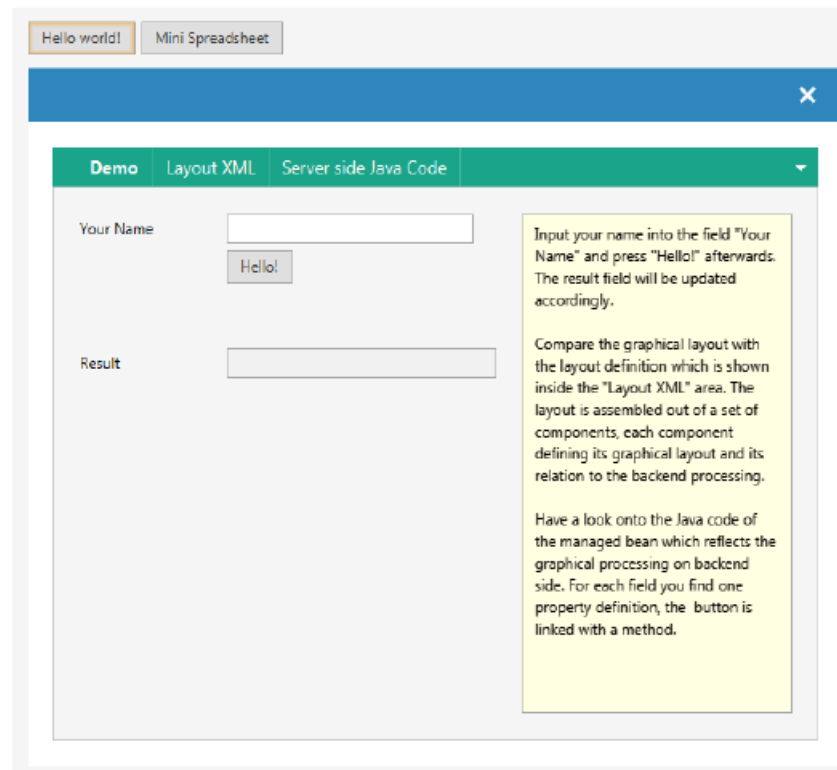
Hello world! Mini Spreadsheet

×

Demo Layout XML Server side Java Code

Your Name

Hello!

Result

Input your name into the field "Your Name" and press "Hello!" afterwards. The result field will be updated accordingly.

Compare the graphical layout with the layout definition which is shown inside the "Layout XML" area. The layout is assembled out of a set of components, each component defining its graphical layout and its relation to the backend processing.

Have a look onto the Java code of the managed bean which reflects the graphical processing on backend side. For each field you find one property definition, the button is linked with a method.